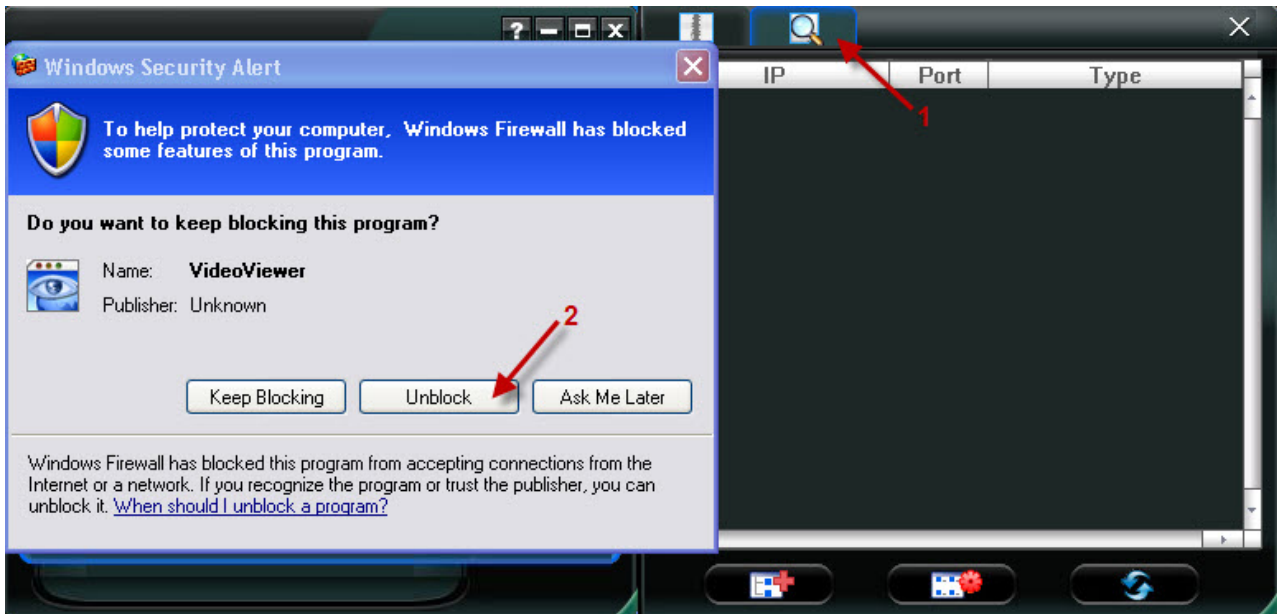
?

Windows Security Alert

To help protect your computer, Windows Firewall has blocked some features of this program.

Do you want to keep blocking this program?

Name: VideoViewer

Publisher: Unknown

Keep Blocking

Unblock

Ask Me Later

Windows Firewall has blocked this program from accepting connections from the Internet or a network. If you recognize the program or trust the publisher, you can unblock it. When should I unblock a program?

1

2

| IP | Port | Type |
|---|---|---|